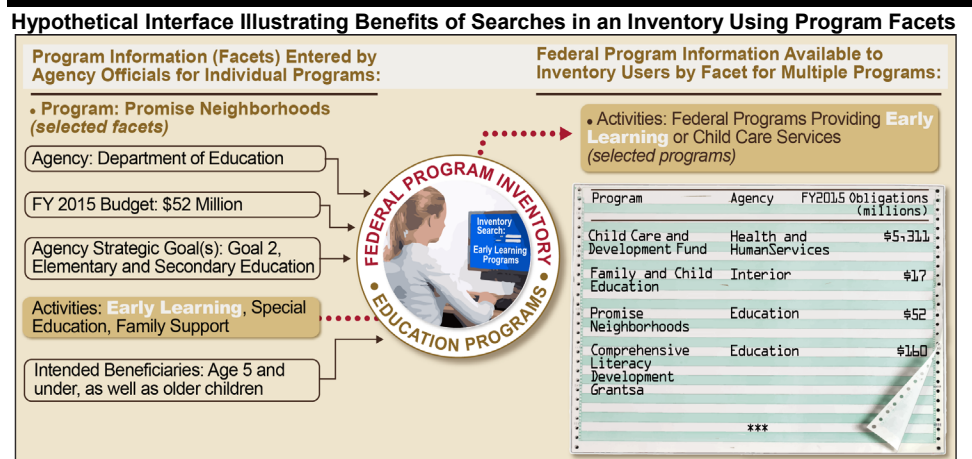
Hypothetical Interface Illustrating Benefits of Searches in an Inventory Using Program Facets

Program Information (Facets) Entered by Agency Officials for Individual Programs:

Program: Promise Neighborhoods (selected facets)

Agency: Department of Education

FY 2015 Budget: $52 Million

Agency Strategic Goal(s): Goal 2, Elementary and Secondary Education

Activities: Early Learning, Special Education, Family Support

Intended Beneficiaries: Age 5 and under, as well as older children

FEDERAL PROGRAM INVENTORY

EDUCATION PROGRAMS

Inventory Search: Early Learning Programs

Federal Program Information Available to Inventory Users by Facet for Multiple Programs:

Activities: Federal Programs Providing Early Learning or Child Care Services (selected programs)

| Program | Agency | FY2015 Obligations (millions) |
|---|---|---|
| Child Care and Development Fund | Health and HumanServices | $5,311 |
| Family and Child Education | Interior | $17 |
| Promise Neighborhoods | Education | $52 |
| Comprehensive Literacy Development Grantsa | Education | $160 |
| *** | | |